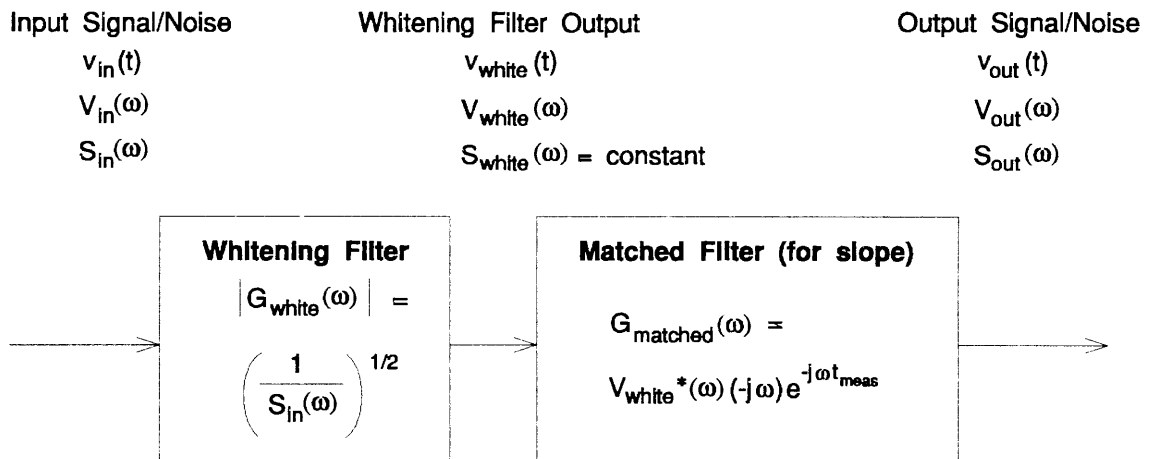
Input Signal/Noise
$v_{in}(t)$
$V_{in}(\omega)$
$S_{in}(\omega)$

Whitening Filter Output
$v_{white}(t)$
$V_{white}(\omega)$
$S_{white}(\omega)$ = constant

Output Signal/Noise
$v_{out}(t)$
$V_{out}(\omega)$
$S_{out}(\omega)$

Whitening Filter
$|G_{white}(\omega)| = \left(\frac{1}{S_{in}(\omega)}\right)^{1/2}$

Matched Filter (for slope)
$G_{matched}(\omega) = V_{white}^{*}(\omega)(-j\omega)e^{-j\omega t_{meas}}$